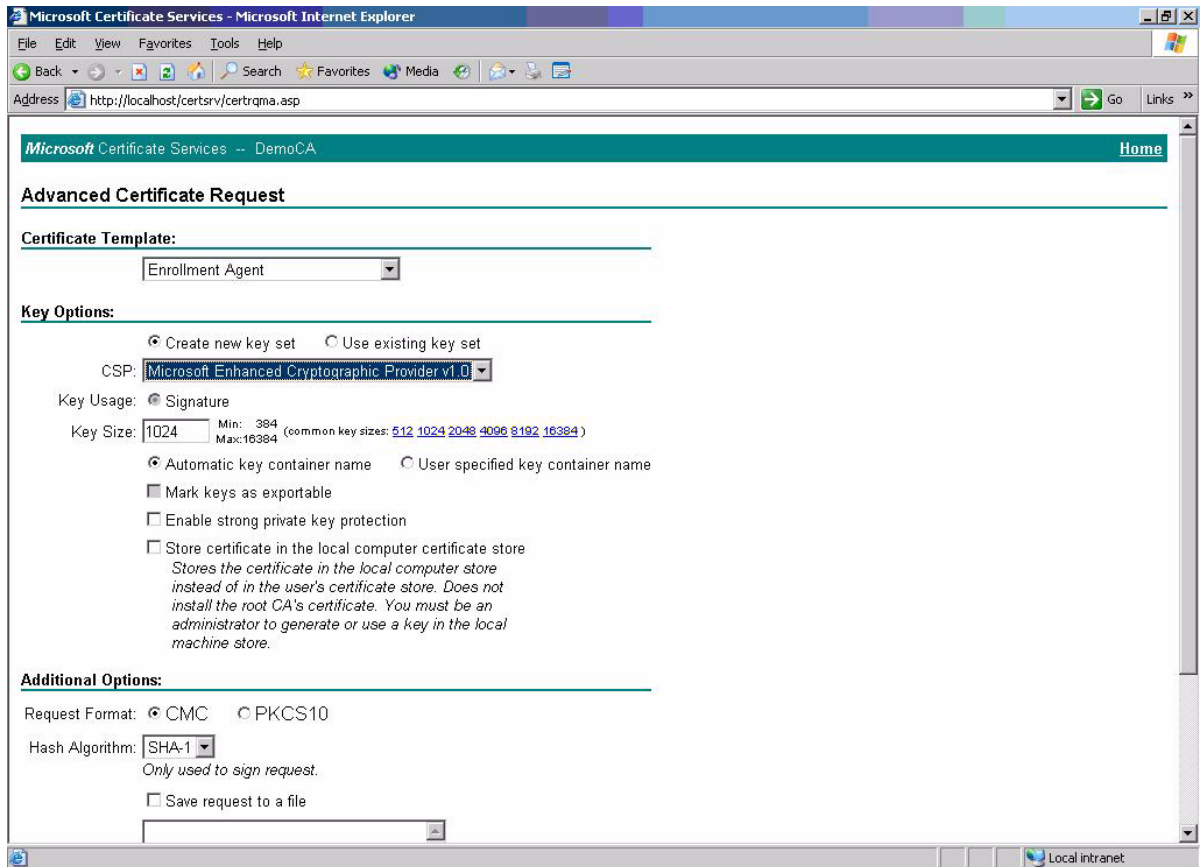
Microsoft Certificate Services - Microsoft Internet Explorer

File Edit View Favorites Tools Help

Back Search Favorites Media

Address http://localhost/certsrv/certrqma.asp Go Links »

Microsoft Certificate Services -- DemoCA Home

Advanced Certificate Request

Certificate Template:

Enrollment Agent

Key Options:

Create new key set Use existing key set

CSP: Microsoft Enhanced Cryptographic Provider v1.0

Key Usage: Signature

Key Size: 1024 Min: 384 Max:16384 (common key sizes: 512 1024 2048 4096 8192 16384 )

Automatic key container name User specified key container name

Mark keys as exportable

Enable strong private key protection

Store certificate in the local computer certificate store
Stores the certificate in the local computer store instead of in the user's certificate store. Does not install the root CA's certificate. You must be an administrator to generate or use a key in the local machine store.

Additional Options:

Request Format: CMC PKCS10

Hash Algorithm: SHA-1
Only used to sign request.

Save request to a file

Local intranet